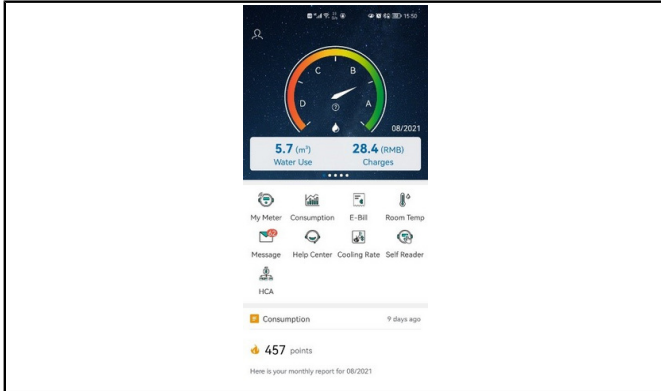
15:50

C B
D A

08/2021

5.7 ($m^3$)
Water Use

28.4 (RMB)
Charges

My Meter
Consumption
E-Bill
Room Temp
Message
Help Center
Cooling Rate
Self Reader
HCA

Consumption
9 days ago

457 points

Here is your monthly report for 08/2021